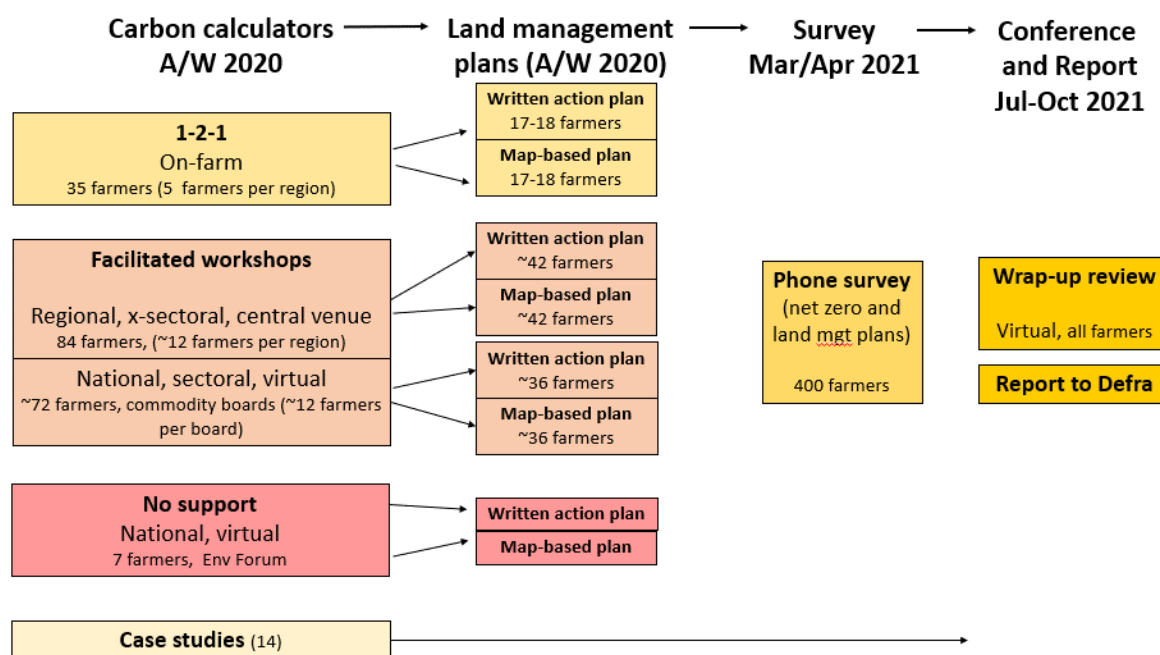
Carbon calculators A/W 2020

Land management plans (A/W 2020)

Survey Mar/Apr 2021

Conference and Report Jul-Oct 2021

1-2-1
On-farm
35 farmers (5 farmers per region)

Written action plan
17-18 farmers

Map-based plan
17-18 farmers

Facilitated workshops

Regional, x-sectoral, central venue
84 farmers, (~12 farmers per region)

Written action plan
~42 farmers

Map-based plan
~42 farmers

National, sectoral, virtual
~72 farmers, commodity boards (~12 farmers per board)

Written action plan
~36 farmers

Map-based plan
~36 farmers

Phone survey
(net zero and land mgt plans)

400 farmers

Wrap-up review

Virtual, all farmers

Report to Defra

No support
National, virtual
7 farmers, Env Forum

Written action plan

Map-based plan

Case studies (14)